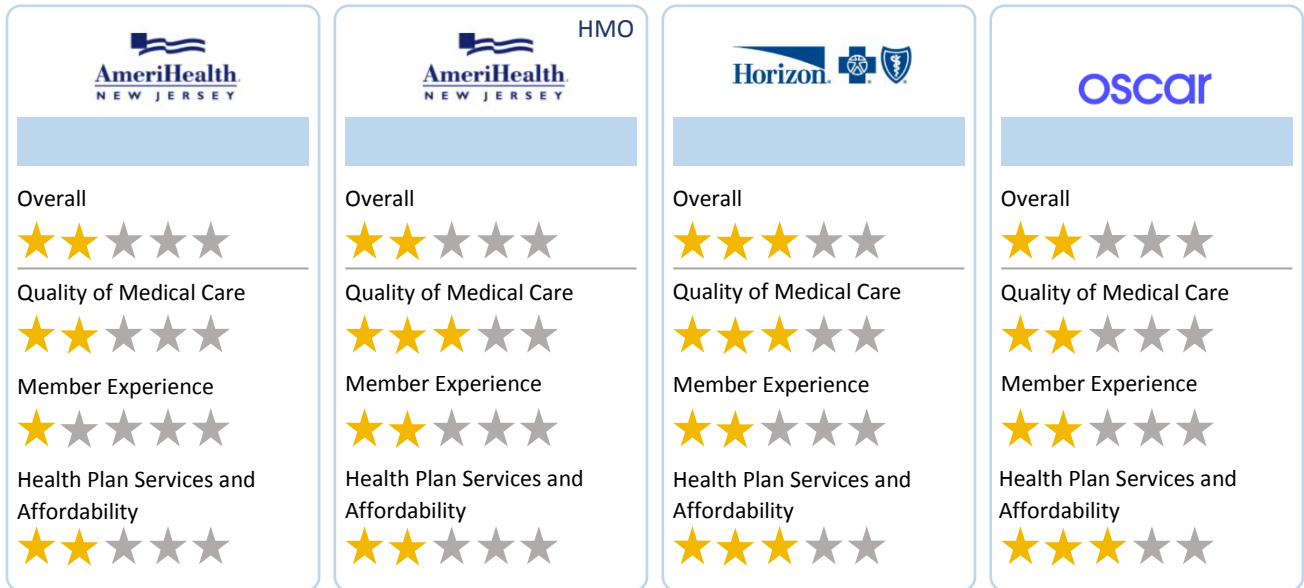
AmeriHealth
NEW JERSEY

Overall

Quality of Medical Care

Member Experience

Health Plan Services and Affordability

HMO

AmeriHealth
NEW JERSEY

Overall

Quality of Medical Care

Member Experience

Health Plan Services and Affordability

Horizon.

Overall

Quality of Medical Care

Member Experience

Health Plan Services and Affordability

oscar

Overall

Quality of Medical Care

Member Experience

Health Plan Services and Affordability